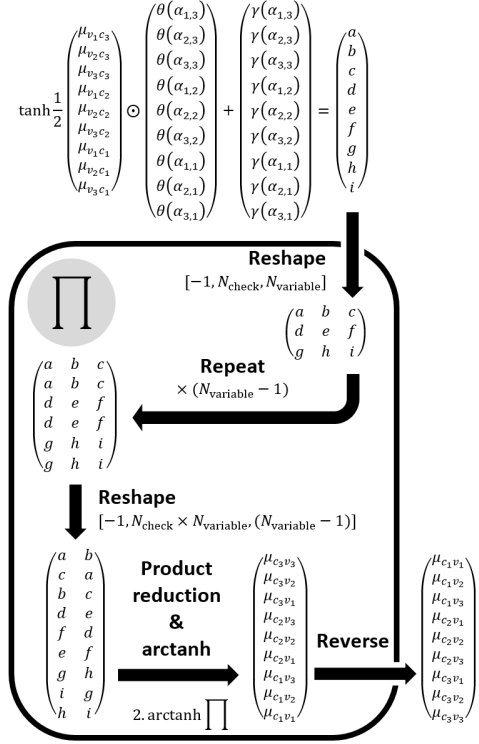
$\tanh\frac{1}{2}\begin{pmatrix}\mu_{v_1c_3}\\ \mu_{v_2c_3}\\ \mu_{v_3c_3}\\ \mu_{v_1c_2}\\ \mu_{v_2c_2}\\ \mu_{v_3c_2}\\ \mu_{v_1c_1}\\ \mu_{v_2c_1}\\ \mu_{v_3c_1}\end{pmatrix} \odot \begin{pmatrix}\theta(\alpha_{1,3})\\ \theta(\alpha_{2,3})\\ \theta(\alpha_{3,3})\\ \theta(\alpha_{1,2})\\ \theta(\alpha_{2,2})\\ \theta(\alpha_{3,2})\\ \theta(\alpha_{1,1})\\ \theta(\alpha_{2,1})\\ \theta(\alpha_{3,1})\end{pmatrix} + \begin{pmatrix}\gamma(\alpha_{1,3})\\ \gamma(\alpha_{2,3})\\ \gamma(\alpha_{3,3})\\ \gamma(\alpha_{1,2})\\ \gamma(\alpha_{2,2})\\ \gamma(\alpha_{3,2})\\ \gamma(\alpha_{1,1})\\ \gamma(\alpha_{2,1})\\ \gamma(\alpha_{3,1})\end{pmatrix} = \begin{pmatrix}a\\ b\\ c\\ d\\ e\\ f\\ g\\ h\\ i\end{pmatrix}$

Reshape
$[-1, N_{\text{check}}, N_{\text{variable}}]$

$\prod$

$\begin{pmatrix}a & b & c\\ d & e & f\\ g & h & i\end{pmatrix}$

Repeat
$\times (N_{\text{variable}} - 1)$

$\begin{pmatrix}a & b & c\\ a & b & c\\ d & e & f\\ d & e & f\\ g & h & i\\ g & h & i\end{pmatrix}$

Reshape
$[-1, N_{\text{check}} \times N_{\text{variable}}, (N_{\text{variable}} - 1)]$

$\begin{pmatrix}a & b\\ c & a\\ b & c\\ d & e\\ f & d\\ e & f\\ g & h\\ i & g\\ h & i\end{pmatrix}$

Product reduction & arctanh

$2.\operatorname{arctanh}\prod$

$\begin{pmatrix}\mu_{c_3v_3}\\ \mu_{c_3v_2}\\ \mu_{c_3v_1}\\ \mu_{c_2v_3}\\ \mu_{c_2v_2}\\ \mu_{c_2v_1}\\ \mu_{c_1v_3}\\ \mu_{c_1v_2}\\ \mu_{c_1v_1}\end{pmatrix}$

Reverse

$\begin{pmatrix}\mu_{c_1v_1}\\ \mu_{c_1v_2}\\ \mu_{c_1v_3}\\ \mu_{c_2v_1}\\ \mu_{c_2v_2}\\ \mu_{c_2v_3}\\ \mu_{c_3v_1}\\ \mu_{c_3v_2}\\ \mu_{c_3v_3}\end{pmatrix}$